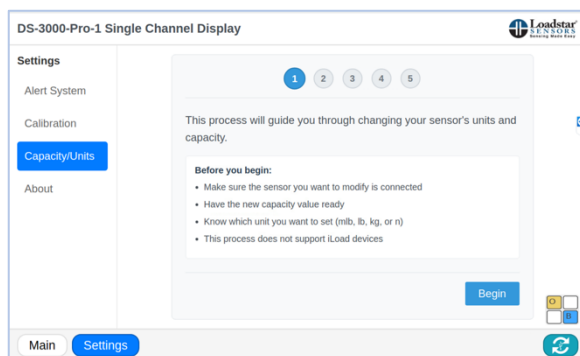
DS-3000-Pro-1 Single Channel Display

Loadstar SENSORS Sensing Made Easy

Settings

Alert System

Calibration

Capacity/Units

About

1 2 3 4 5

This process will guide you through changing your sensor's units and capacity.

Before you begin:

- Make sure the sensor you want to modify is connected
- Have the new capacity value ready
- Know which unit you want to set (mlb, lb, kg, or n)
- This process does not support iLoad devices

Begin

O

B

Main Settings